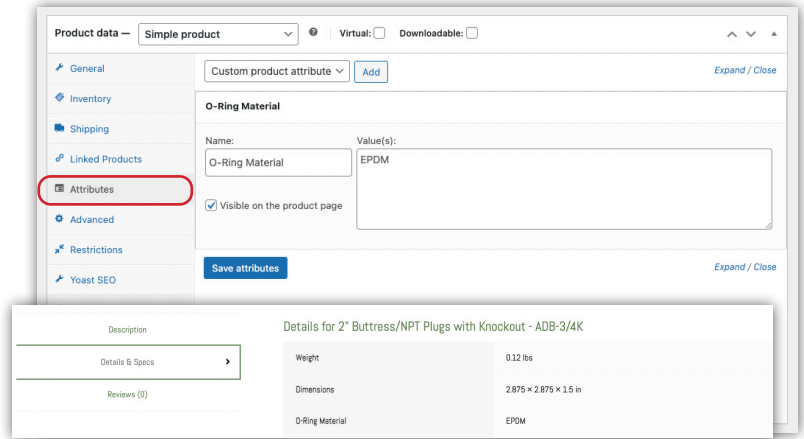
Product data — Simple product

Virtual: Downloadable:

General

Inventory

Shipping

Linked Products

Attributes

Advanced

Restrictions

Yoast SEO

Custom product attribute Add

Expand / Close

O-Ring Material

Name:

O-Ring Material

Value(s):

EPDM

Visible on the product page

Save attributes

Expand / Close

Description

Details & Specs

Reviews (0)

Details for 2" Buttress/NPT Plugs with Knockout - ADB-3/4K

| | |
|---|---|
| Weight | 0.12 lbs |
| Dimensions | 2.875 × 2.875 × 1.5 in |
| O-Ring Material | EPDM |